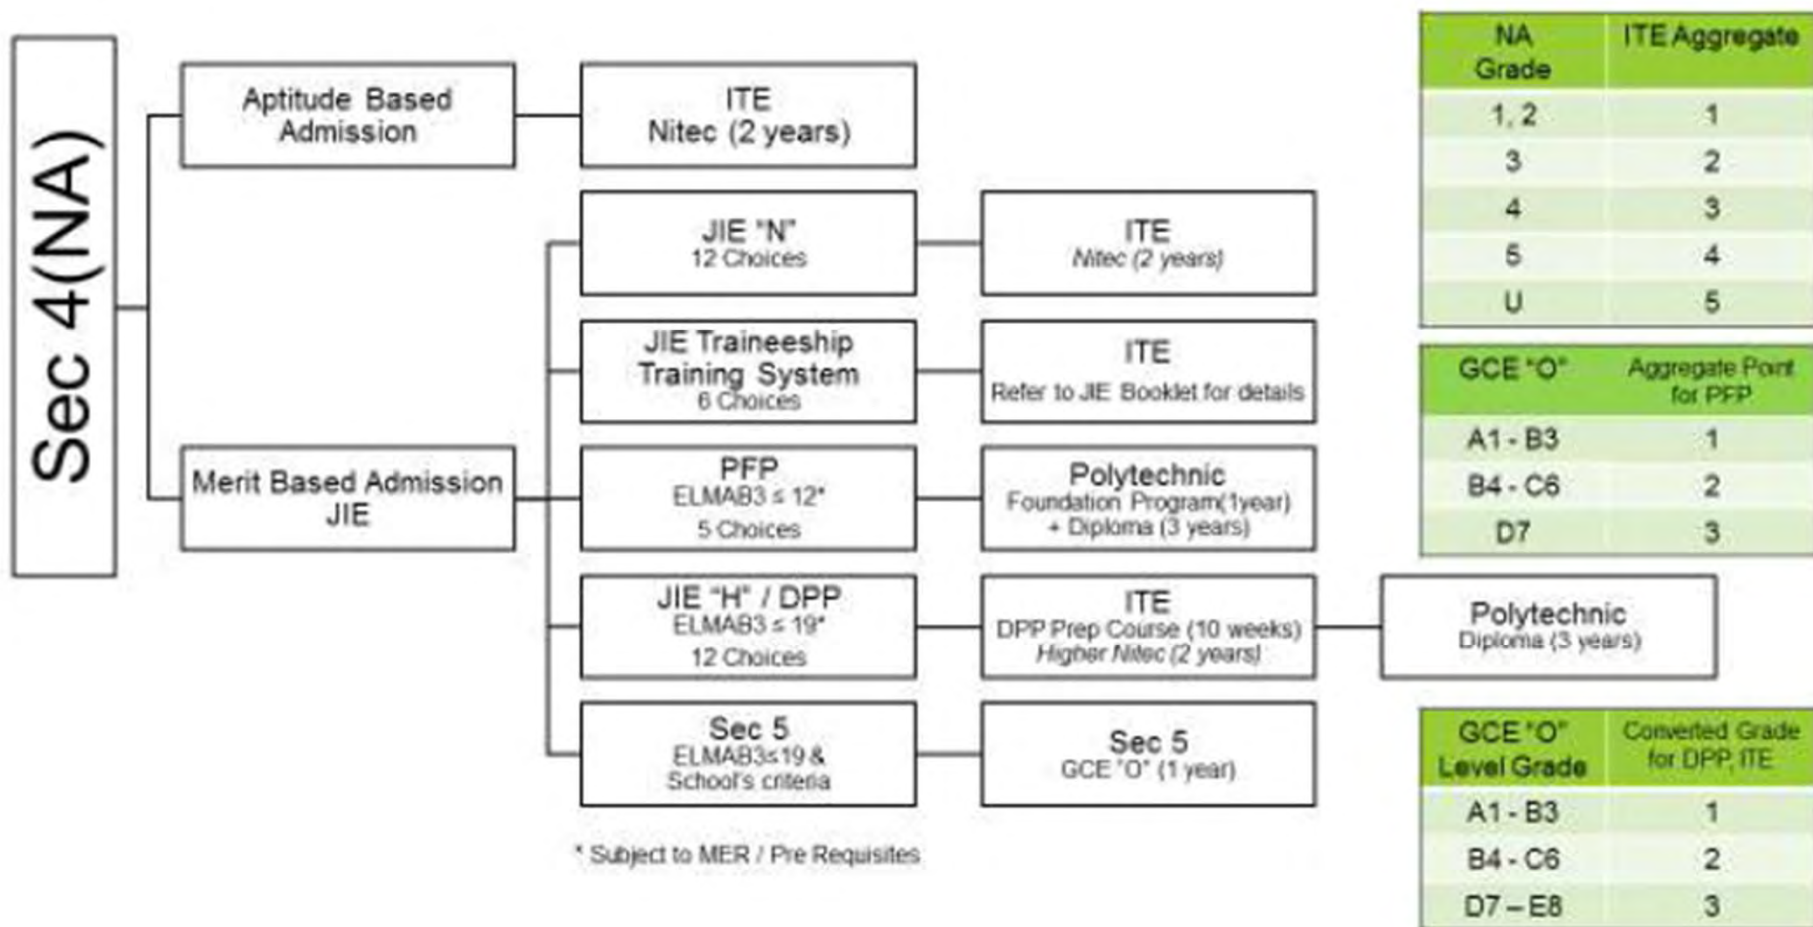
Sec 4(NA)

Aptitude Based Admission

ITE Nitec (2 years)

Merit Based Admission JIE

JIE "N" 12 Choices

ITE *Nitec (2 years)*

JIE Traineeship Training System 6 Choices

ITE Refer to JIE Booklet for details

PFP ELMAB3 ≤ 12* 5 Choices

Polytechnic Foundation Program(1year) + Diploma (3 years)

JIE "H" / DPP ELMAB3 ≤ 19* 12 Choices

ITE DPP Prep Course (10 weeks) *Higher Nitec (2 years)*

Polytechnic Diploma (3 years)

Sec 5 ELMAB3≤19 & School's criteria

Sec 5 GCE "O" (1 year)

* Subject to MER / Pre Requisites

| NA Grade | ITE Aggregate |
|---|---|
| 1, 2 | 1 |
| 3 | 2 |
| 4 | 3 |
| 5 | 4 |
| U | 5 |

| GCE "O" | Aggregate Point for PFP |
|---|---|
| A1 - B3 | 1 |
| B4 - C6 | 2 |
| D7 | 3 |

| GCE "O" Level Grade | Converted Grade for DPP, ITE |
|---|---|
| A1 - B3 | 1 |
| B4 - C6 | 2 |
| D7 – E8 | 3 |